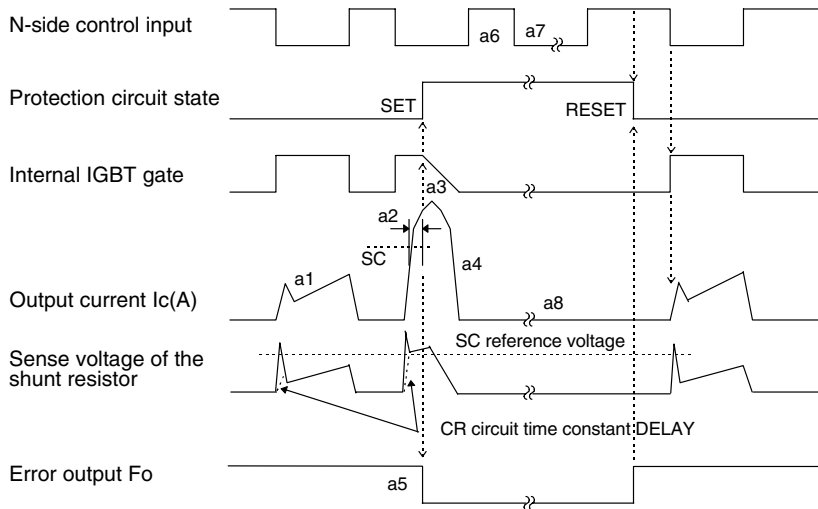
N-side control input

a6

a7

Protection circuit state

SET

RESET

Internal IGBT gate

a3

a2

SC

a4

a1

Output current Ic(A)

a8

Sense voltage of the shunt resistor

SC reference voltage

CR circuit time constant DELAY

Error output Fo

a5